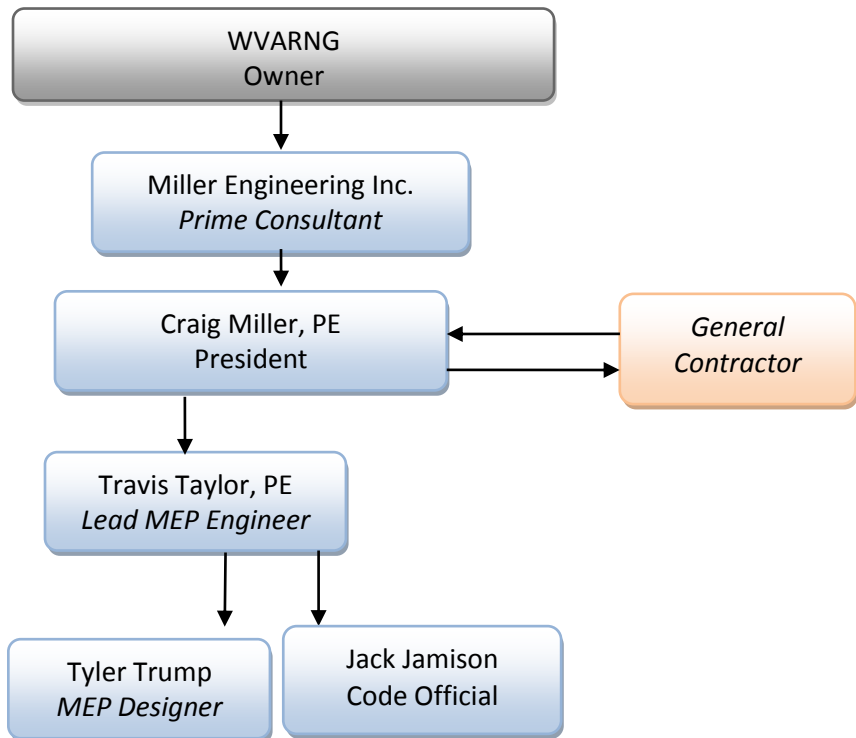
WVARNG
Owner

Miller Engineering Inc.
*Prime Consultant*

Craig Miller, PE
President

*General Contractor*

Travis Taylor, PE
*Lead MEP Engineer*

Tyler Trump
*MEP Designer*

Jack Jamison
Code Official